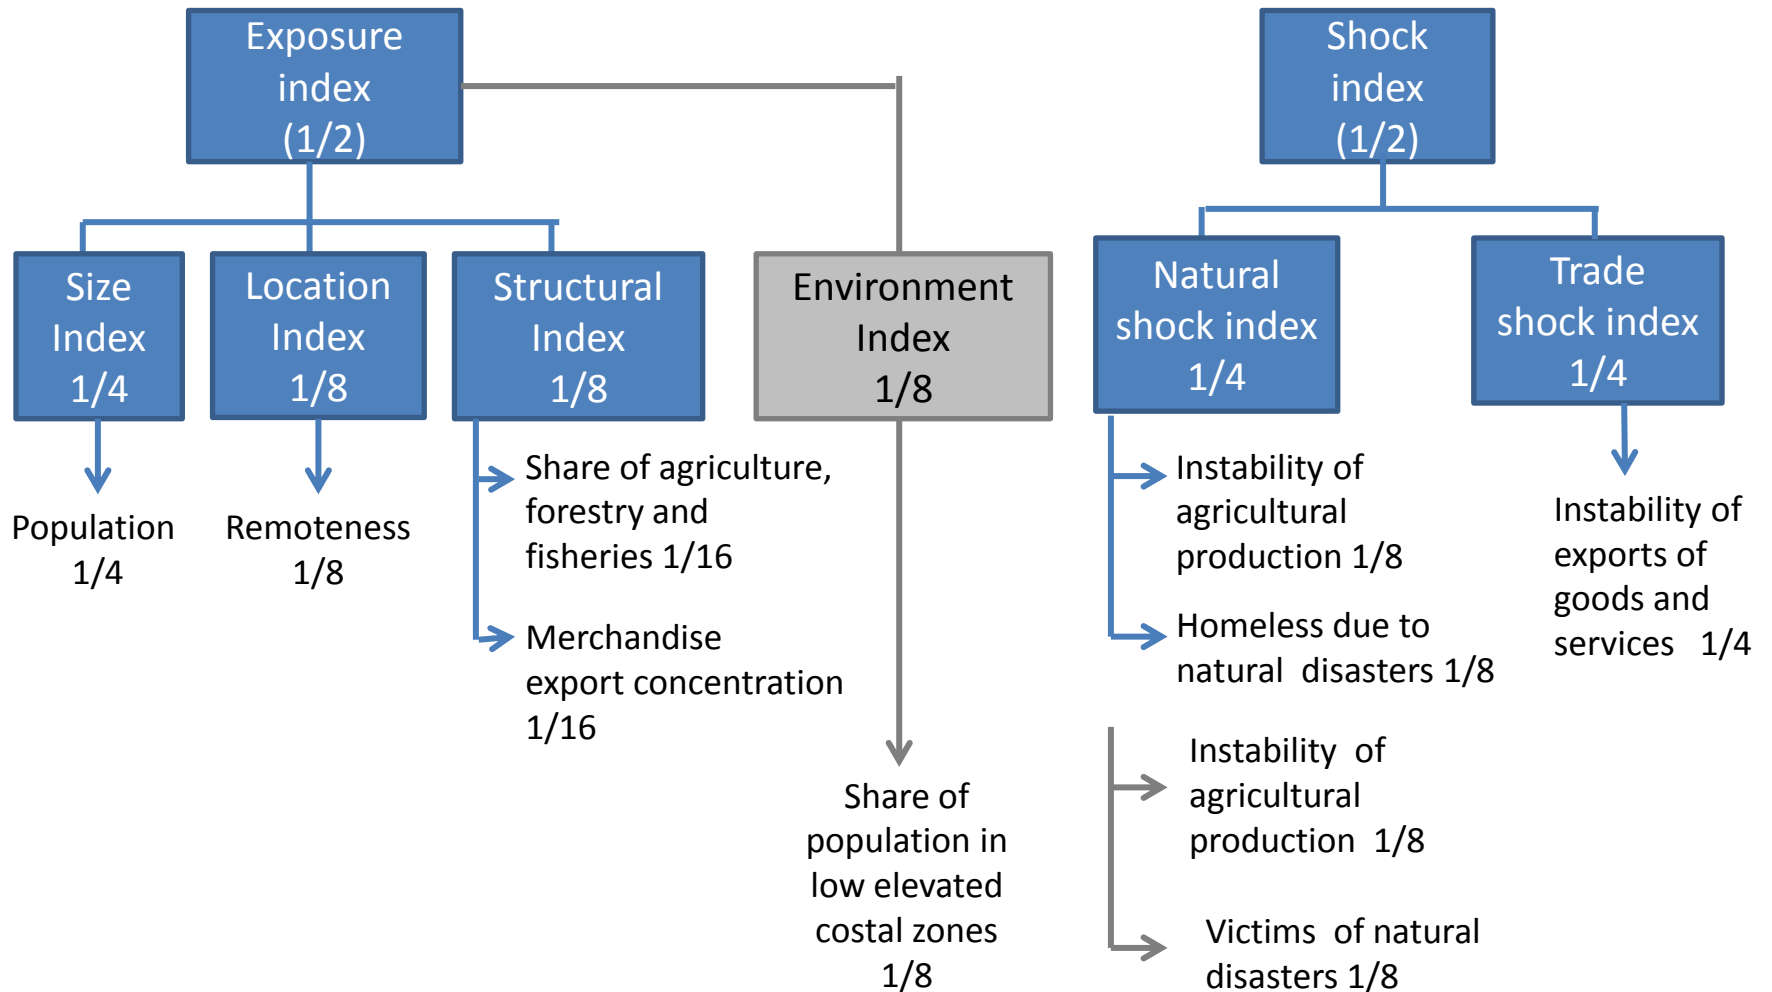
Exposure index (1/2)

Shock index (1/2)

Size Index 1/4

Location Index 1/8

Structural Index 1/8

Environment Index 1/8

Natural shock index 1/4

Trade shock index 1/4

Population 1/4

Remoteness 1/8

Share of agriculture, forestry and fisheries 1/16

Merchandise export concentration 1/16

Share of population in low elevated costal zones 1/8

Instability of agricultural production 1/8

Homeless due to natural disasters 1/8

Instability of exports of goods and services 1/4

Instability of agricultural production 1/8

Victims of natural disasters 1/8